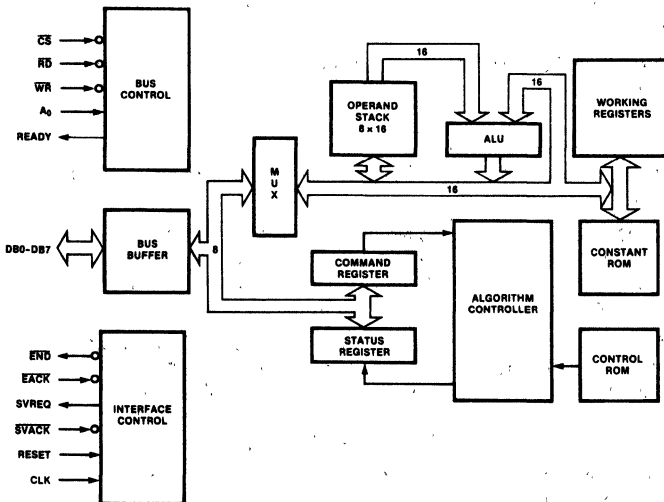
$\overline{CS}$
$\overline{RD}$
$\overline{WR}$
$A_0$
READY

BUS CONTROL

16

OPERAND STACK 8 × 16

ALU

16

WORKING REGISTERS

MUX

16

DB0-DB7

BUS BUFFER

8

COMMAND REGISTER

ALGORITHM CONTROLLER

CONSTANT ROM

STATUS REGISTER

CONTROL ROM

$\overline{END}$
$\overline{EACK}$
SVREQ
$\overline{SVACK}$
RESET
CLK

INTERFACE CONTROL